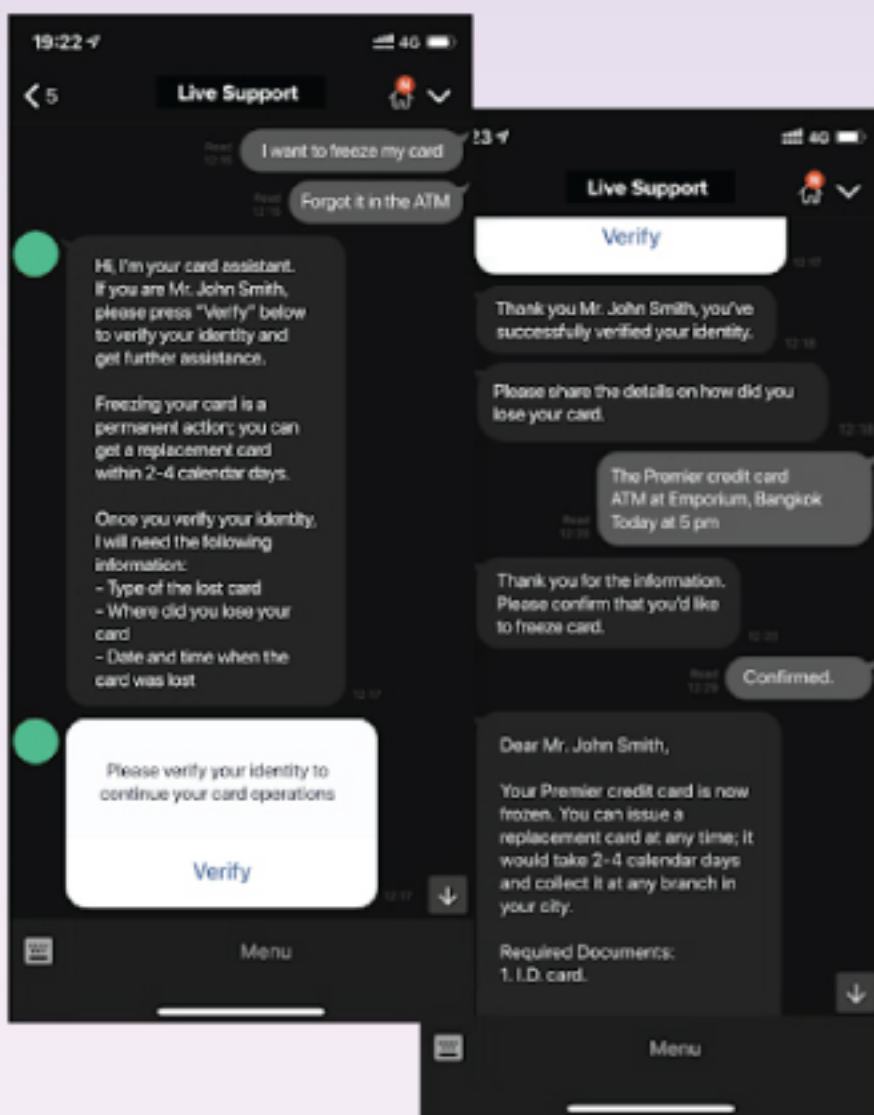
19:22
4G

5
Live Support

Read 12:16
I want to freeze my card

Read 12:16
Forgot it in the ATM

Hi, I'm your card assistant. If you are Mr. John Smith, please press "Verify" below to verify your identity and get further assistance.

Freezing your card is a permanent action; you can get a replacement card within 2-4 calendar days.

Once you verify your identity, I will need the following information:
- Type of the lost card
- Where did you lose your card
- Date and time when the card was lost
12:17

Please verify your identity to continue your card operations

Verify
12:17

Menu

23
4G

Live Support

Verify
12:17

Thank you Mr. John Smith, you've successfully verified your identity.
12:18

Please share the details on how did you lose your card.
12:18

Read 12:20
The Premier credit card
ATM at Emporium, Bangkok
Today at 5 pm

Thank you for the information. Please confirm that you'd like to freeze card.
12:20

Read 12:20
Confirmed.

Dear Mr. John Smith,

Your Premier credit card is now frozen. You can issue a replacement card at any time; it would take 2-4 calendar days and collect it at any branch in your city.

Required Documents:
1. I.D. card.

Menu